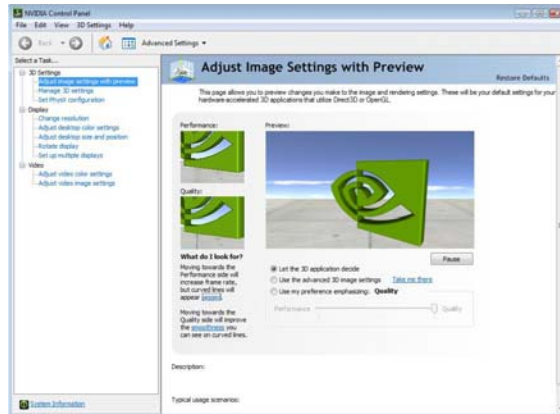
NVIDIA Control Panel
File Edit View 3D Settings Help
Back Advanced Settings
Select a Task...
3D Settings
Adjust image settings with preview
Manage 3D settings
Set PhysX configuration
Display
Change resolution
Adjust desktop color settings
Adjust desktop size and position
Rotate display
Set up multiple displays
Video
Adjust video color settings
Adjust video image settings

Adjust Image Settings with Preview
Restore Defaults
This page allows you to preview changes you make to the image and rendering settings. These will be your default settings for your hardware-accelerated 3D applications that utilize Direct3D or OpenGL.

Performance:
Preview:
Quality:

What do I look for?
Moving towards the Performance side will increase frame rate, but curved lines will appear jagged.

Moving towards the Quality side will improve the smoothness you can see on curved lines.

Pause
Let the 3D application decide
Use the advanced 3D image settings Take me there
Use my preference emphasizing: Quality
Performance Quality

Description:

Typical usage scenarios:

System Information